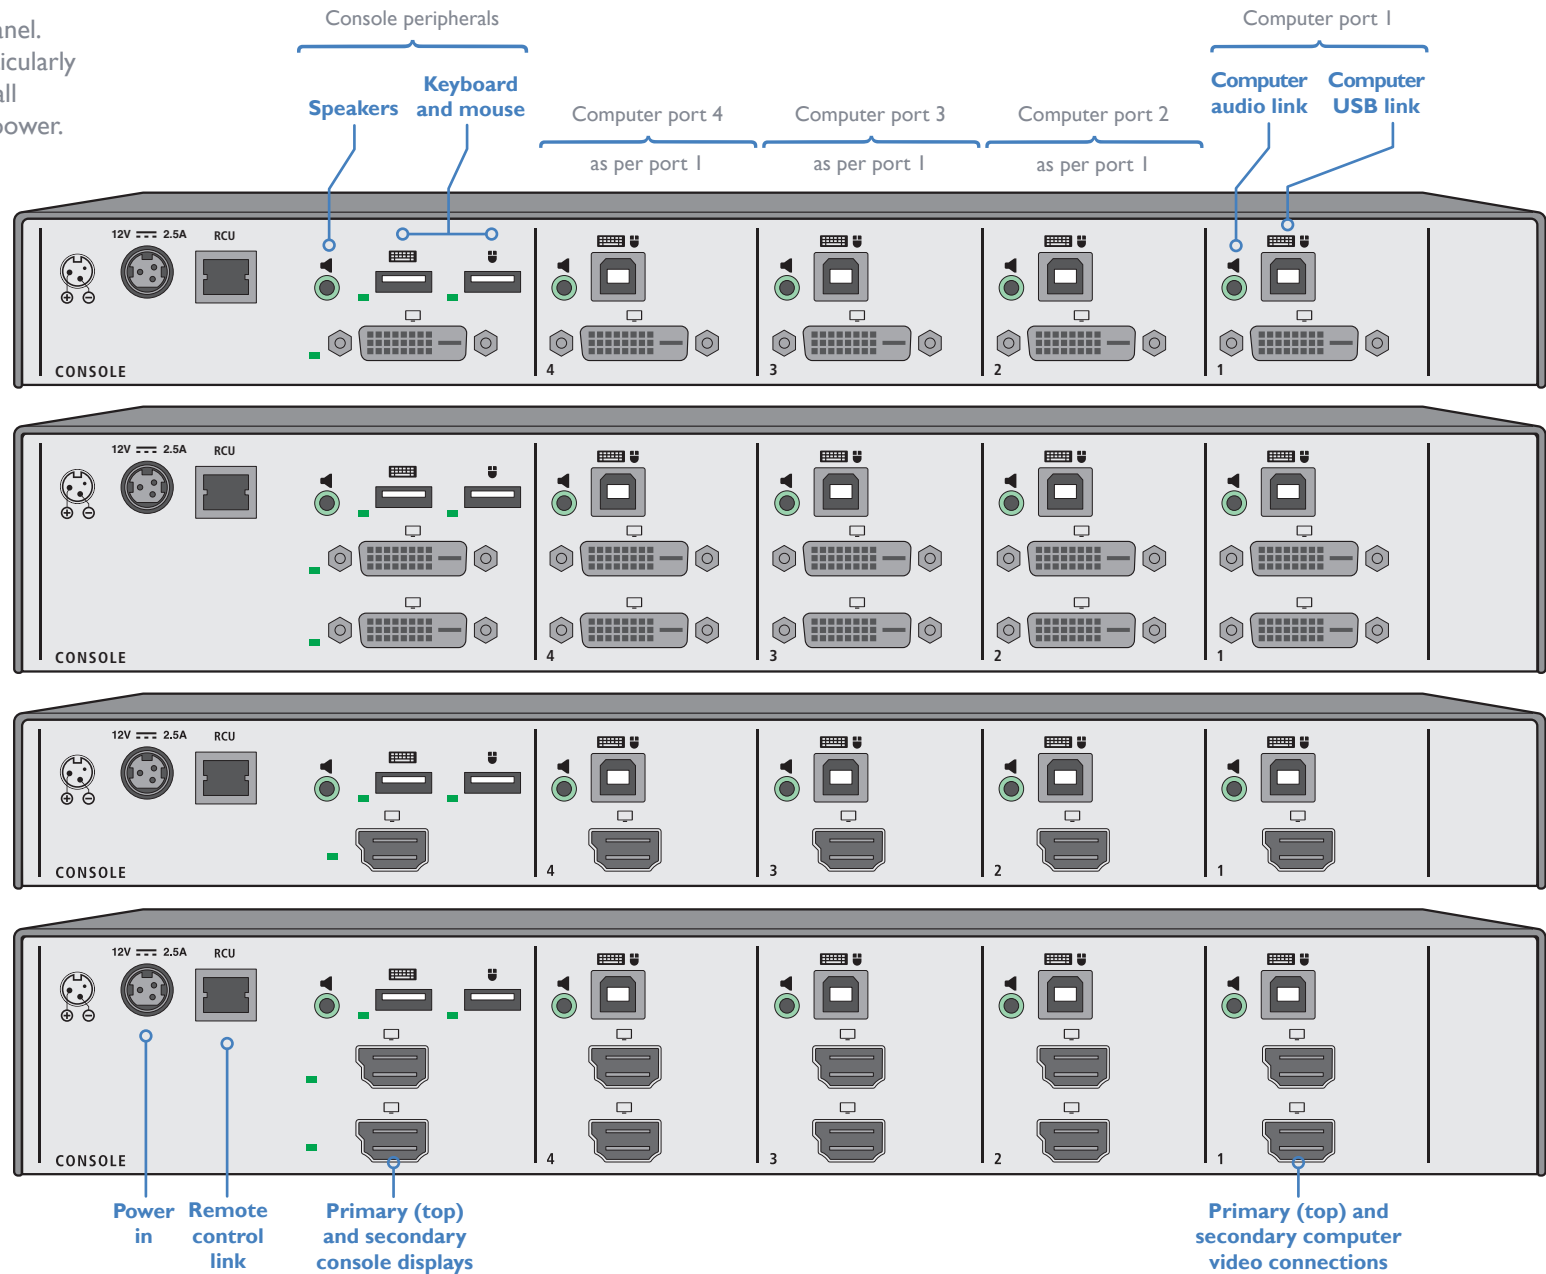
anel.
icularly
all
power.

Console peripherals

Speakers

Keyboard and mouse

Computer port 4
as per port 1

Computer port 3
as per port 1

Computer port 2
as per port 1

Computer port 1

Computer audio link

Computer USB link

12V $\overline{---}$ 2.5A RCU

CONSOLE 4 3 2 1

12V $\overline{---}$ 2.5A RCU

CONSOLE 4 3 2 1

12V $\overline{---}$ 2.5A RCU

CONSOLE 4 3 2 1

12V $\overline{---}$ 2.5A RCU

CONSOLE 4 3 2 1

Power in

Remote control link

Primary (top) and secondary console displays

Primary (top) and secondary computer video connections